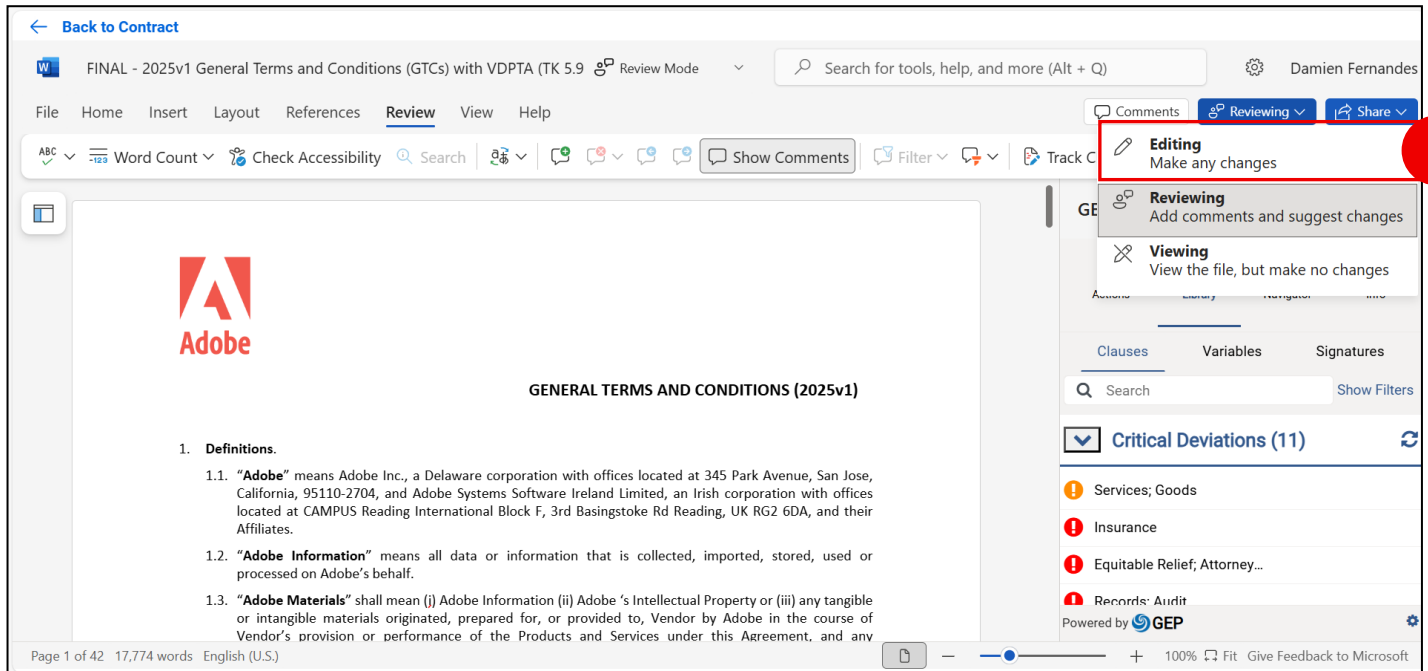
Back to Contract

FINAL - 2025v1 General Terms and Conditions (GTCs) with VDPTA (TK 5.9 Review Mode

Search for tools, help, and more (Alt + Q)

Damien Fernandes

File Home Insert Layout References Review View Help

Comments Reviewing Share

Word Count Check Accessibility Search Show Comments Filter Track C

Editing
Make any changes

Reviewing
Add comments and suggest changes

Viewing
View the file, but make no changes

GE

Actions Library Navigator Info

Clauses Variables Signatures

Search Show Filters

Critical Deviations (11)

Services; Goods

Insurance

Equitable Relief; Attorney...

Records; Audit

Powered by GEP

Adobe

GENERAL TERMS AND CONDITIONS (2025v1)

1. **Definitions**.

1.1. "**Adobe**" means Adobe Inc., a Delaware corporation with offices located at 345 Park Avenue, San Jose, California, 95110-2704, and Adobe Systems Software Ireland Limited, an Irish corporation with offices located at CAMPUS Reading International Block F, 3rd Basingstoke Rd Reading, UK RG2 6DA, and their Affiliates.

1.2. "**Adobe Information**" means all data or information that is collected, imported, stored, used or processed on Adobe's behalf.

1.3. "**Adobe Materials**" shall mean (i) Adobe Information (ii) Adobe 's Intellectual Property or (iii) any tangible or intangible materials originated, prepared for, or provided to, Vendor by Adobe in the course of Vendor's provision or performance of the Products and Services under this Agreement, and any

Page 1 of 42 17,774 words English (U.S.)

100% Fit Give Feedback to Microsoft